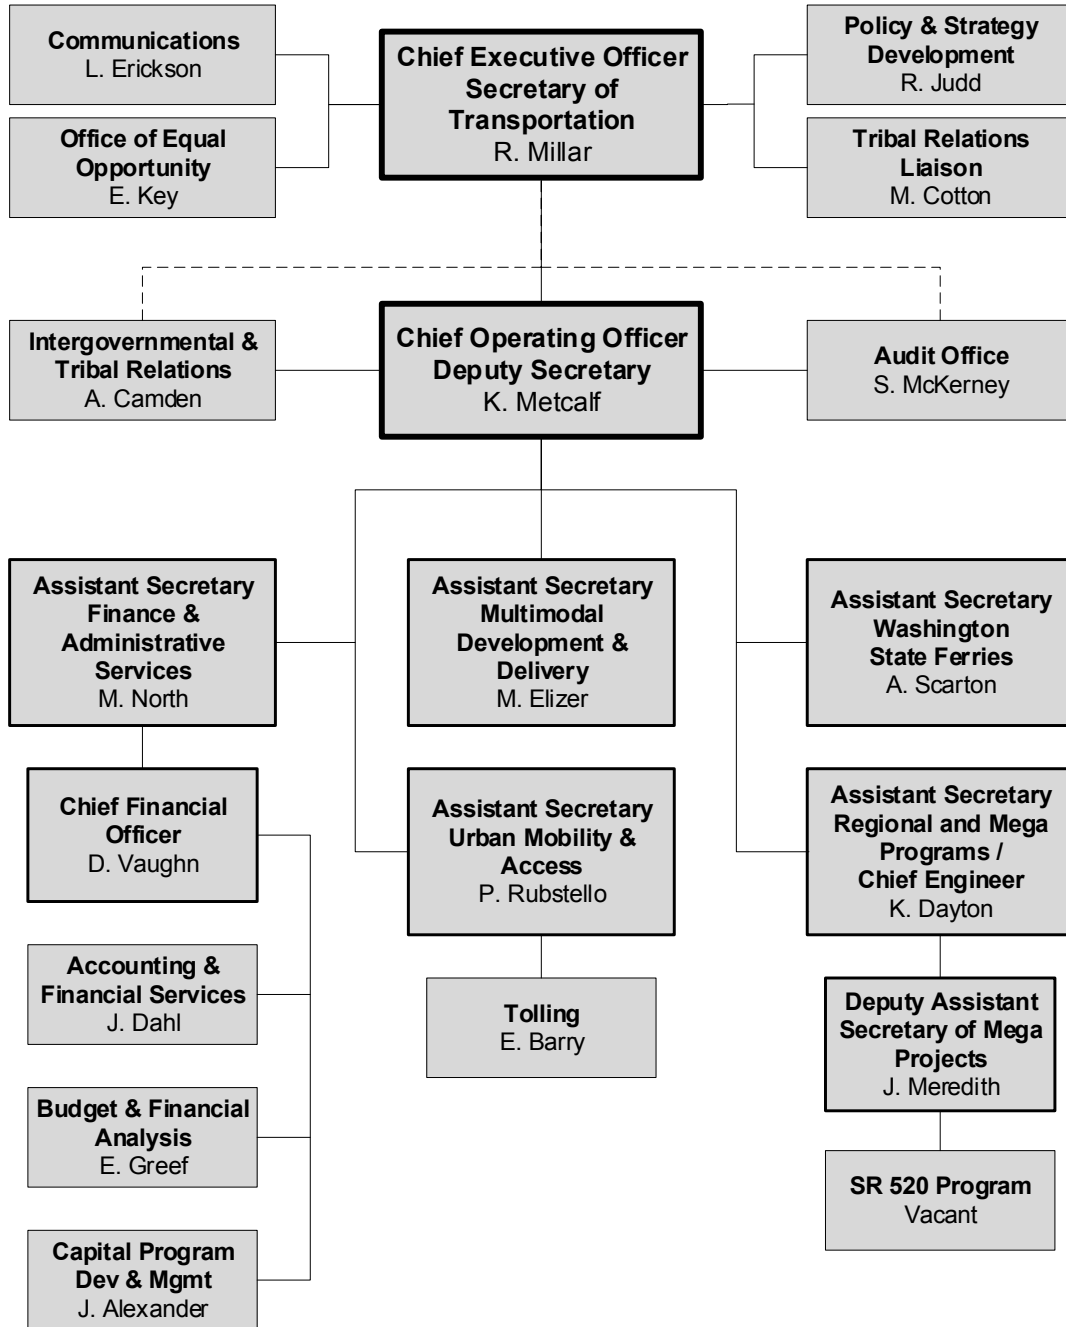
Communications
L. Erickson

Office of Equal Opportunity
E. Key

Chief Executive Officer
Secretary of Transportation
R. Millar

Policy & Strategy Development
R. Judd

Tribal Relations Liaison
M. Cotton

Intergovernmental & Tribal Relations
A. Camden

Chief Operating Officer
Deputy Secretary
K. Metcalf

Audit Office
S. McKerney

Assistant Secretary
Finance & Administrative Services
M. North

Assistant Secretary
Multimodal Development & Delivery
M. Elizer

Assistant Secretary
Washington State Ferries
A. Scarton

Chief Financial Officer
D. Vaughn

Assistant Secretary
Urban Mobility & Access
P. Rubstello

Assistant Secretary
Regional and Mega Programs / Chief Engineer
K. Dayton

Accounting & Financial Services
J. Dahl

Tolling
E. Barry

Deputy Assistant Secretary of Mega Projects
J. Meredith

Budget & Financial Analysis
E. Greef

SR 520 Program
Vacant

Capital Program Dev & Mgmt
J. Alexander